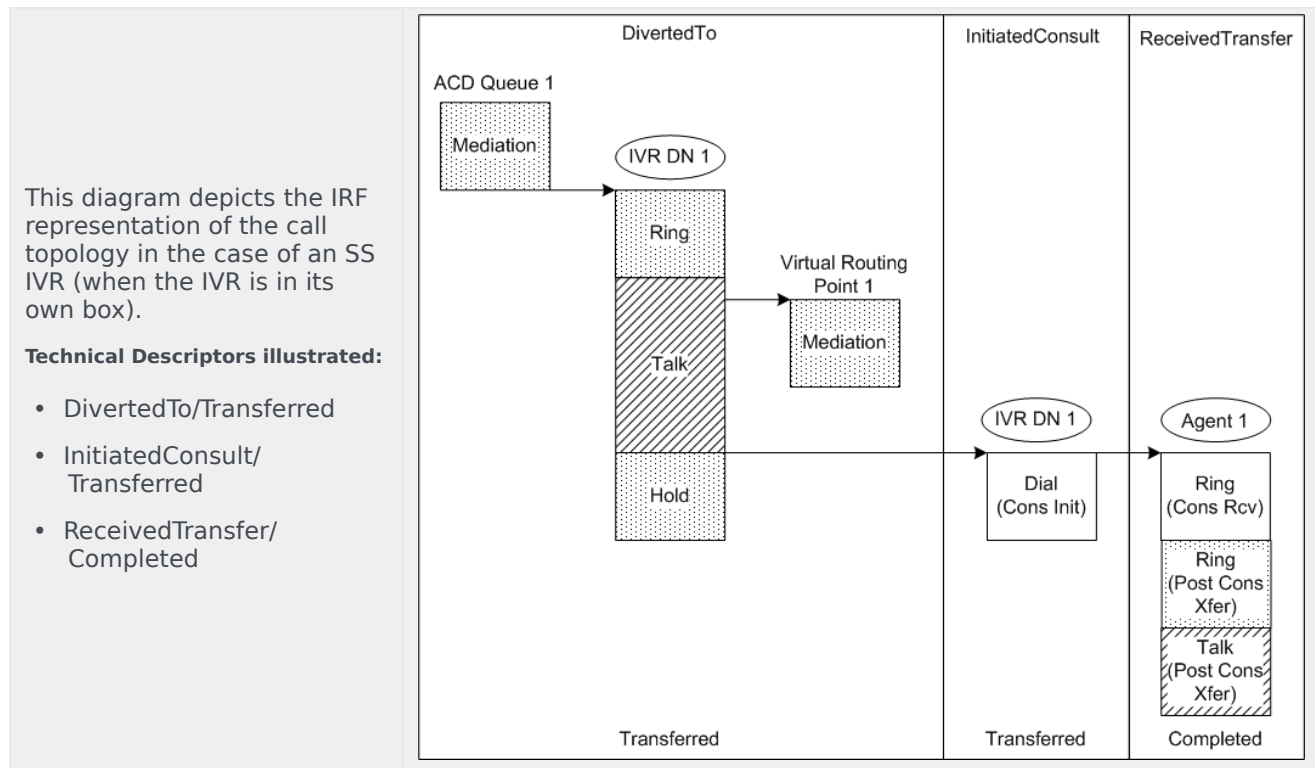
This diagram depicts the IRF representation of the call topology in the case of an SS IVR (when the IVR is in its own box).

**Technical Descriptors illustrated:**

- DivertedTo/Transferred
- InitiatedConsult/ Transferred
- ReceivedTransfer/ Completed

DivertedTo

ACD Queue 1

Mediation

IVR DN 1

Ring

Virtual Routing Point 1

Mediation

Talk

Hold

Transferred

InitiatedConsult

IVR DN 1

Dial (Cons Init)

Transferred

ReceivedTransfer

Agent 1

Ring (Cons Rcv)

Ring (Post Cons Xfer)

Talk (Post Cons Xfer)

Completed